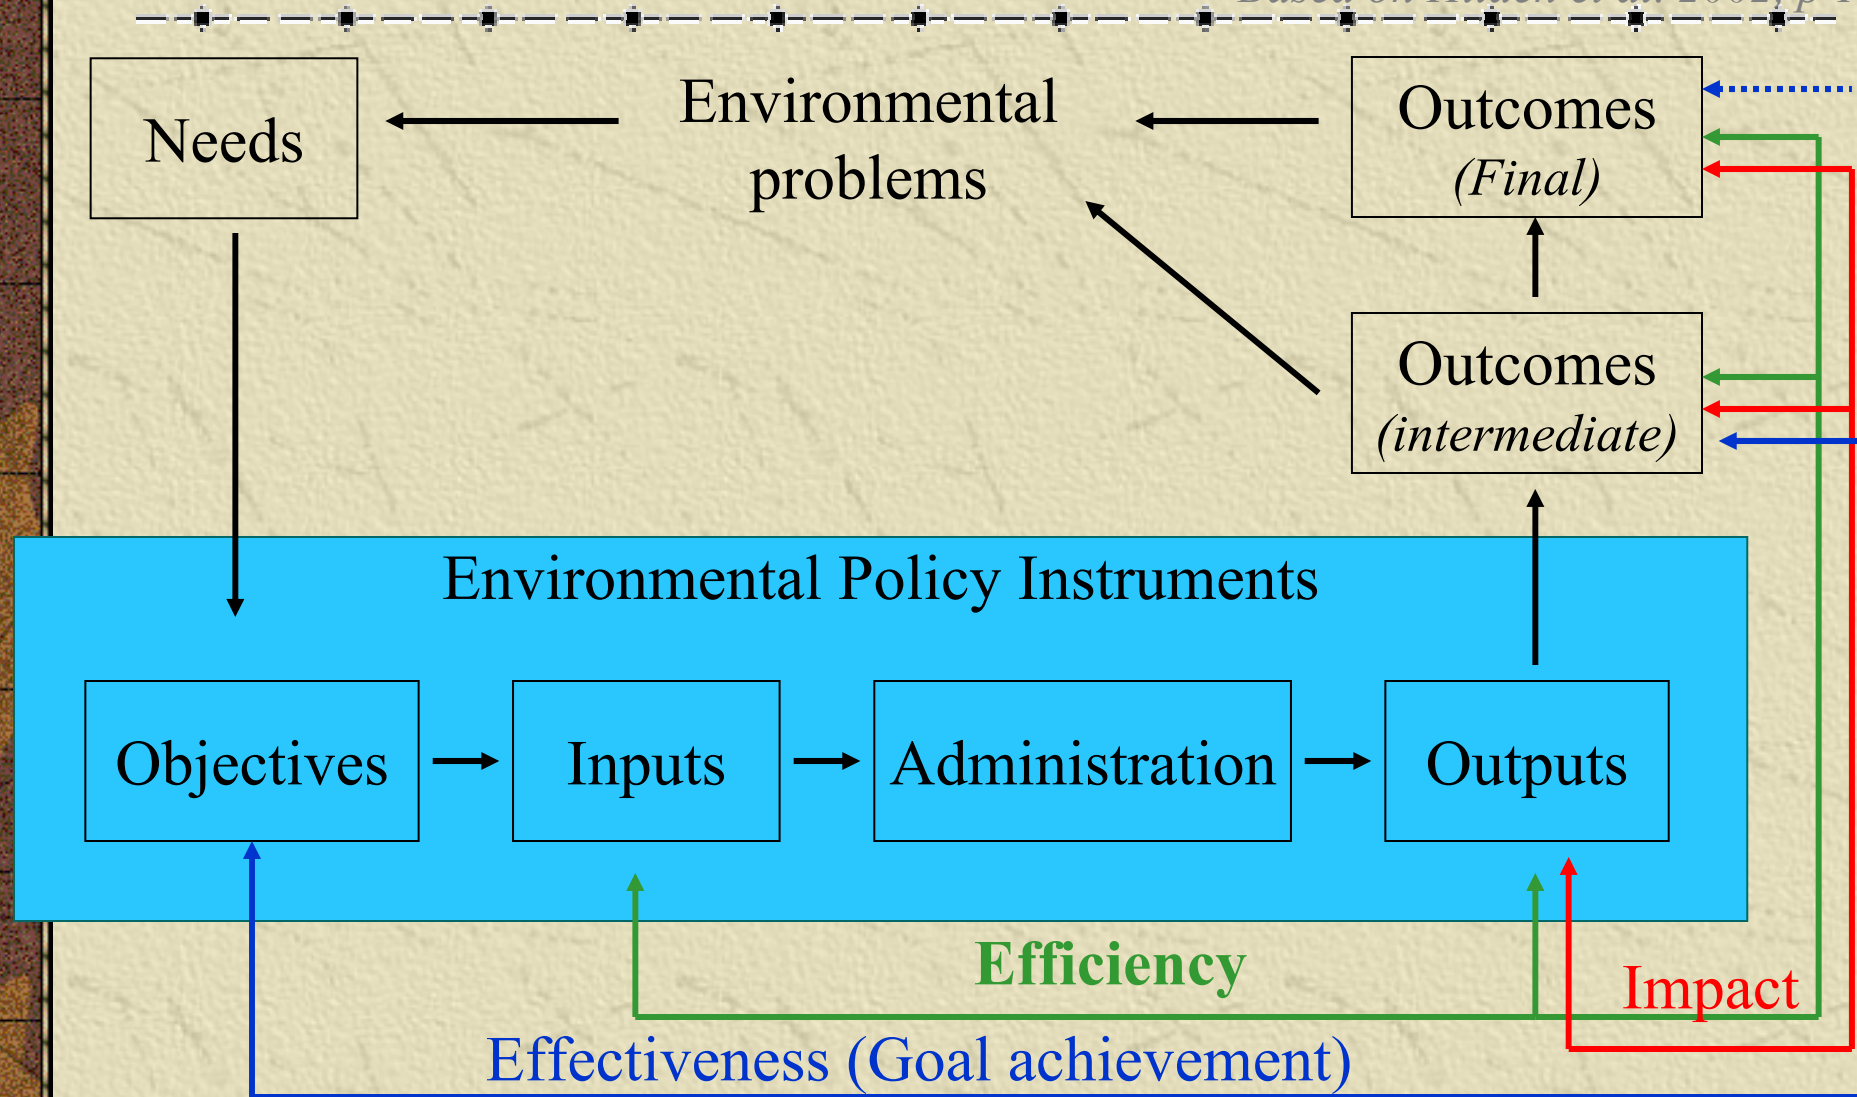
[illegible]

Needs

Environmental problems

Outcomes (Final)

Outcomes (intermediate)

Environmental Policy Instruments

Objectives

Inputs

Administration

Outputs

Efficiency

Impact

Effectiveness (Goal achievement)